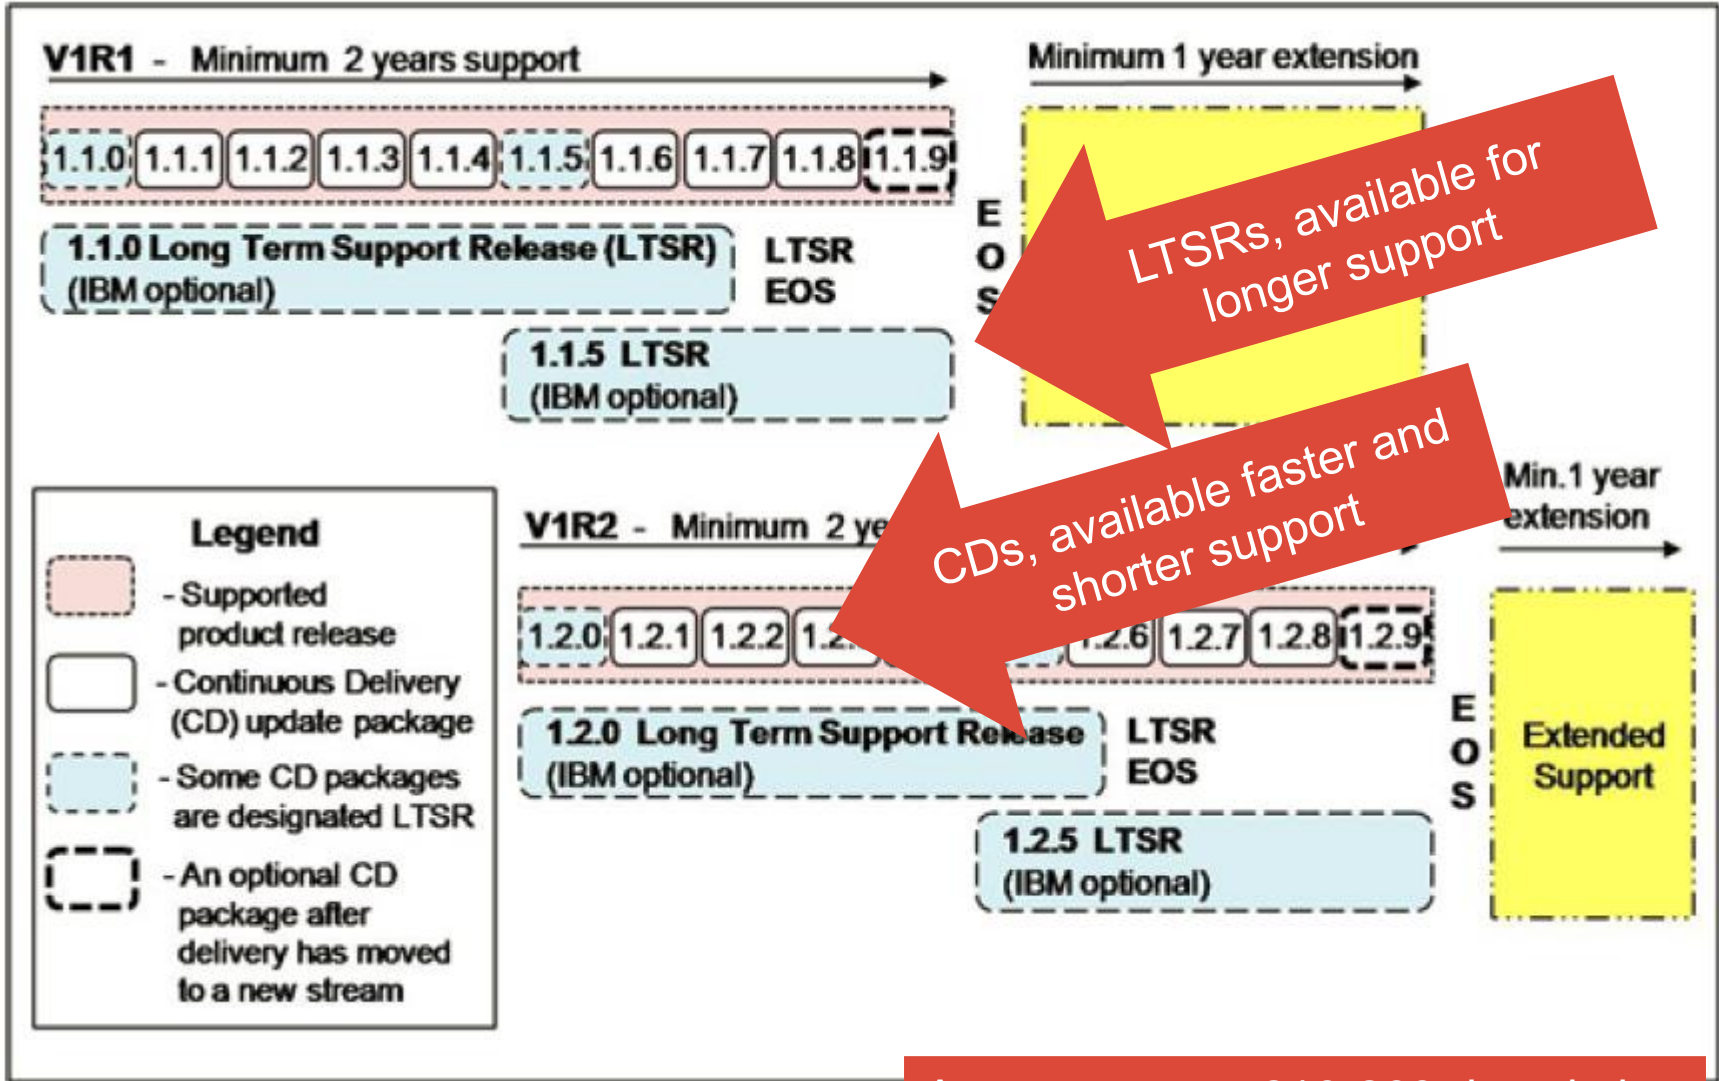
V1R1 - Minimum 2 years support

Minimum 1 year extension

1.1.0 1.1.1 1.1.2 1.1.3 1.1.4 1.1.5 1.1.6 1.1.7 1.1.8 1.1.9

E O S

1.1.0 Long Term Support Release (LTSR) (IBM optional)

LTSR EOS

LTSRs, available for longer support

1.1.5 LTSR (IBM optional)

Legend

- Supported product release

- Continuous Delivery (CD) update package

- Some CD packages are designated LTSR

- An optional CD package after delivery has moved to a new stream

V1R2 - Minimum 2 ye

CDs, available faster and shorter support

Min.1 year extension

1.2.0 1.2.1 1.2.2 1.2 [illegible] 1.2.6 1.2.7 1.2.8 1.2.9

1.2.0 Long Term Support Release (IBM optional)

LTSR EOS

E O S

Extended Support

1.2.5 LTSR (IBM optional)

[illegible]